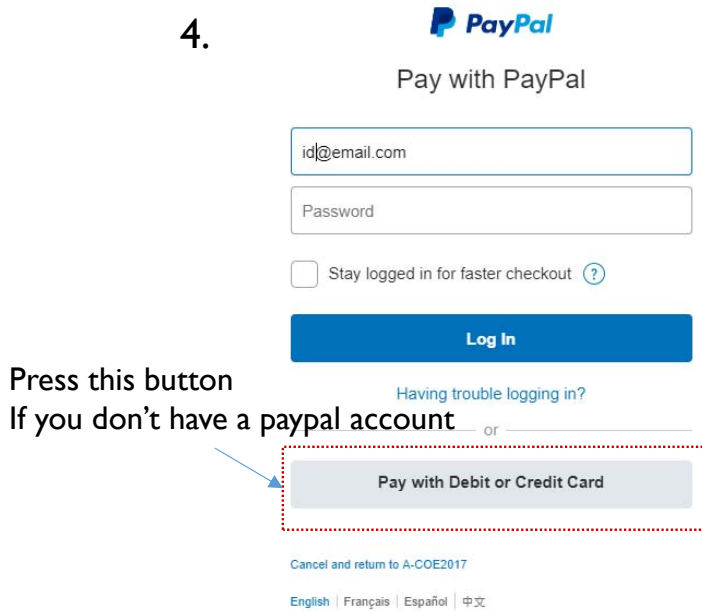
4.

PayPal

Pay with PayPal

id@email.com

Password

Stay logged in for faster checkout ?

Log In

Having trouble logging in?

Press this button
If you don’t have a paypal account

or

Pay with Debit or Credit Card

Cancel and return to A-COE2017

English | Français | Español | 中文